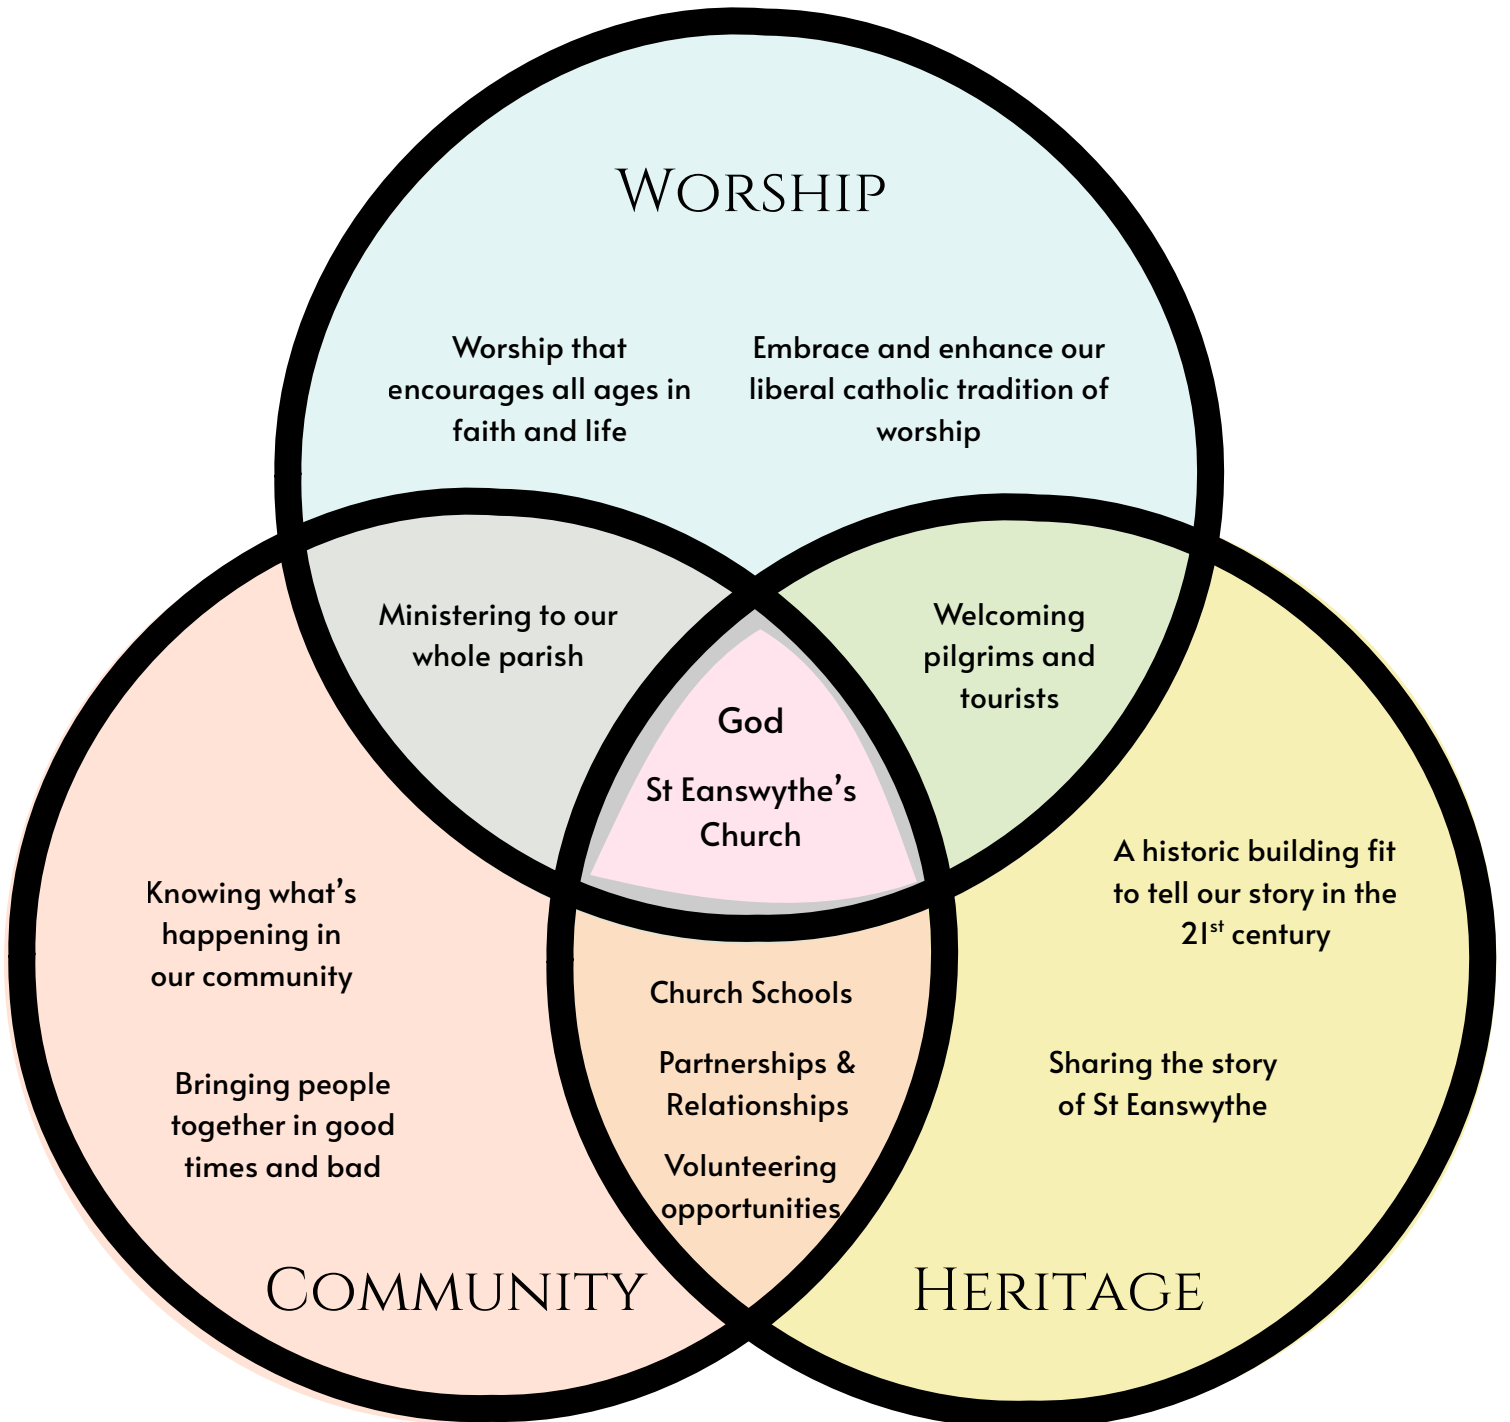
Worship

Worship that encourages all ages in faith and life

Embrace and enhance our liberal catholic tradition of worship

Ministering to our whole parish

Welcoming pilgrims and tourists

God

St Eanswythe's Church

Knowing what's happening in our community

Bringing people together in good times and bad

Church Schools

Partnerships & Relationships

Volunteering opportunities

A historic building fit to tell our story in the 21$^{st}$ century

Sharing the story of St Eanswythe

Community

Heritage